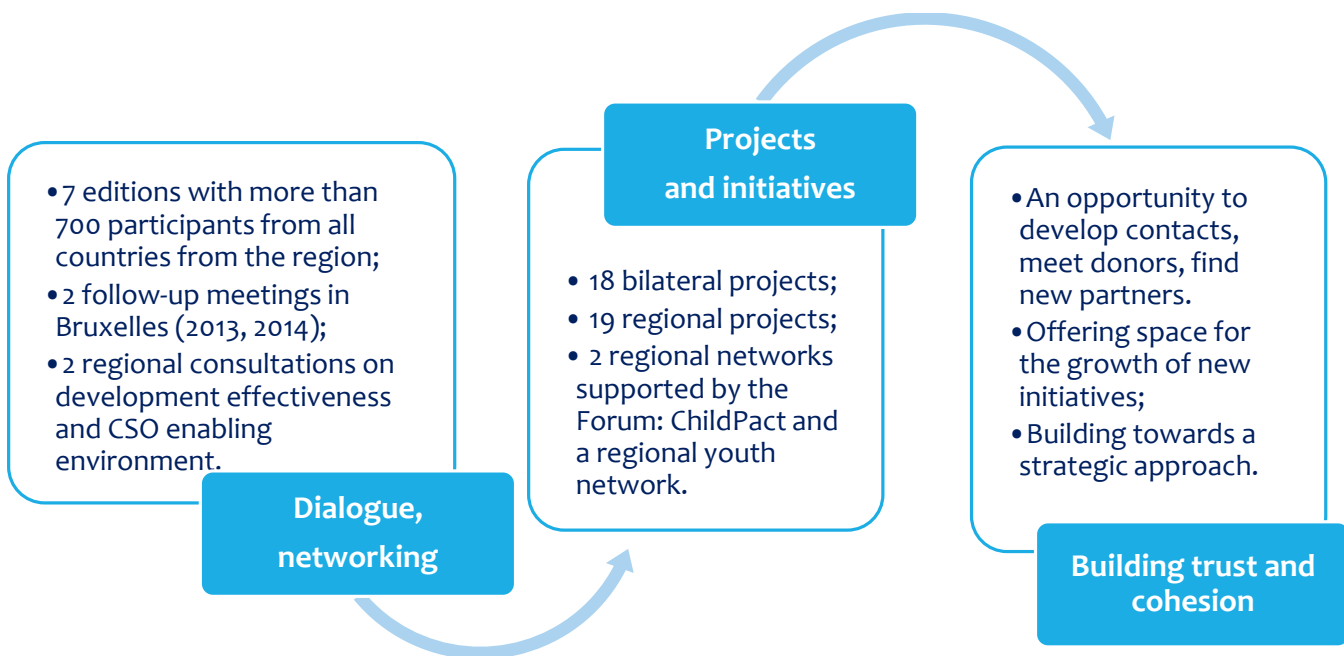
• 7 editions with more than 700 participants from all countries from the region;
• 2 follow-up meetings in Bruxelles (2013, 2014);
• 2 regional consultations on development effectiveness and CSO enabling environment.

Dialogue, networking

Projects and initiatives

• 18 bilateral projects;
• 19 regional projects;
• 2 regional networks supported by the Forum: ChildPact and a regional youth network.

• An opportunity to develop contacts, meet donors, find new partners.
• Offering space for the growth of new initiatives;
• Building towards a strategic approach.

Building trust and cohesion